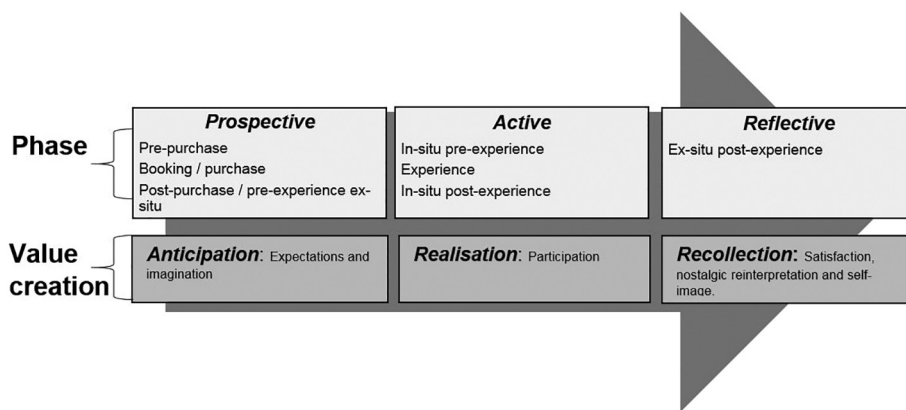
Phase

Prospective
Pre-purchase
Booking / purchase
Post-purchase / pre-experience ex-situ

Active
In-situ pre-experience
Experience
In-situ post-experience

Reflective
Ex-situ post-experience

Value creation

Anticipation: Expectations and imagination

Realisation: Participation

Recollection: Satisfaction, nostalgic reinterpretation and self-image.